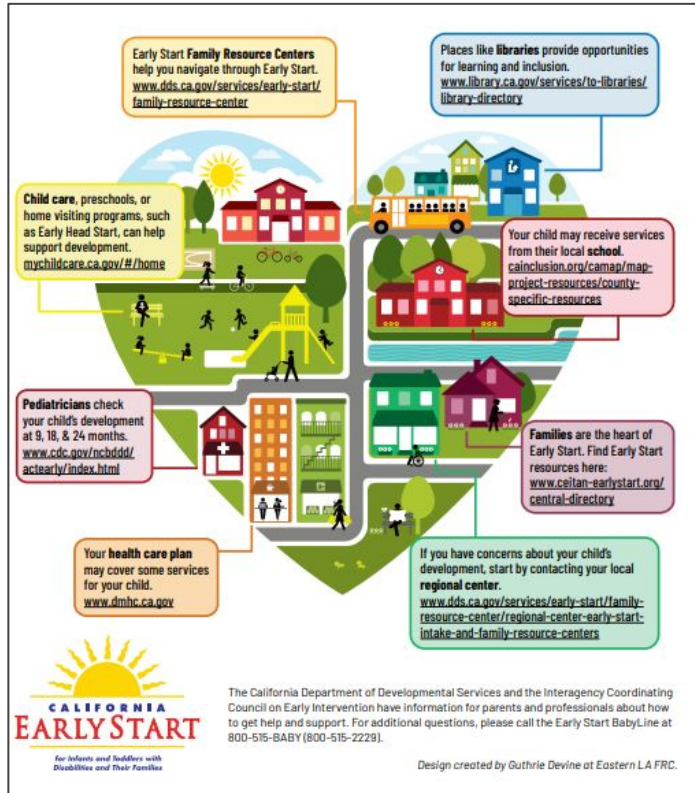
Early Start **Family Resource Centers** help you navigate through Early Start. www.dds.ca.gov/services/early-start/family-resource-center

Places like **libraries** provide opportunities for learning and inclusion. www.library.ca.gov/services/to-libraries/library-directory

**Child care**, preschools, or home visiting programs, such as Early Head Start, can help support development. mychildcare.ca.gov/#/home

Your child may receive services from their local **school**. cainclusion.org/camap/map-project-resources/county-specific-resources

**Pediatricians** check your child's development at 9, 18, & 24 months. www.cdc.gov/ncbddd/actearly/index.html

**Families** are the heart of Early Start. Find Early Start resources here: www.ceitan-earlystart.org/central-directory

Your **health care plan** may cover some services for your child. www.dmhc.ca.gov

If you have concerns about your child's development, start by contacting your local **regional center**. www.dds.ca.gov/services/early-start/family-resource-center/regional-center-early-start-intake-and-family-resource-centers

CALIFORNIA EARLY START
For Infants and Toddlers with Disabilities and Their Families

The California Department of Developmental Services and the Interagency Coordinating Council on Early Intervention have information for parents and professionals about how to get help and support. For additional questions, please call the Early Start BabyLine at 800-515-BABY (800-515-2229).

Design created by Guthrie Devine at Eastern LA FRC.